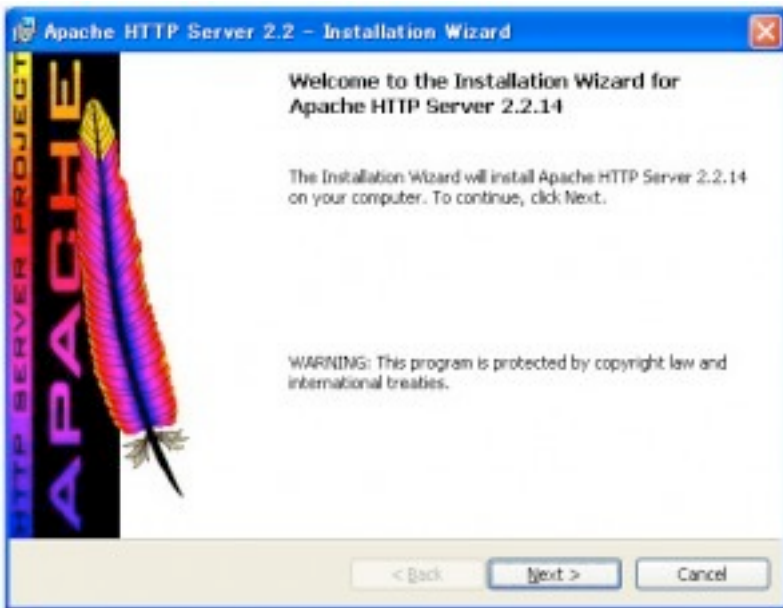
Apache HTTP Server 2.2 - Installation Wizard

HTTP SERVER PROJECT

APACHE

Welcome to the Installation Wizard for Apache HTTP Server 2.2.14

The Installation Wizard will install Apache HTTP Server 2.2.14 on your computer. To continue, click Next.

WARNING: This program is protected by copyright law and international treaties.

< Back

Next >

Cancel